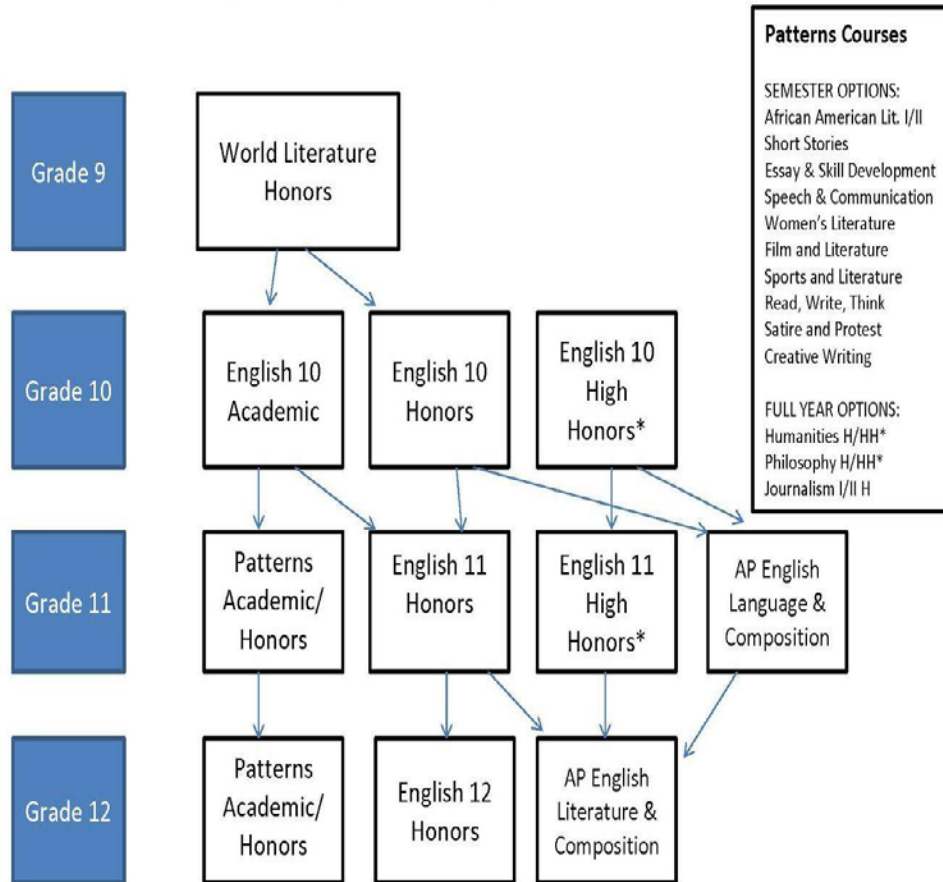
Patterns Courses

SEMESTER OPTIONS:
African American Lit. I/II
Short Stories
Essay & Skill Development
Speech & Communication
Women's Literature
Film and Literature
Sports and Literature
Read, Write, Think
Satire and Protest
Creative Writing

FULL YEAR OPTIONS:
Humanities H/HH*
Philosophy H/HH*
Journalism I/II H

Grade 9

World Literature Honors

Grade 10

English 10 Academic

English 10 Honors

English 10 High Honors*

Grade 11

Patterns Academic/ Honors

English 11 Honors

English 11 High Honors*

AP English Language & Composition

Grade 12

Patterns Academic/ Honors

English 12 Honors

AP English Literature & Composition